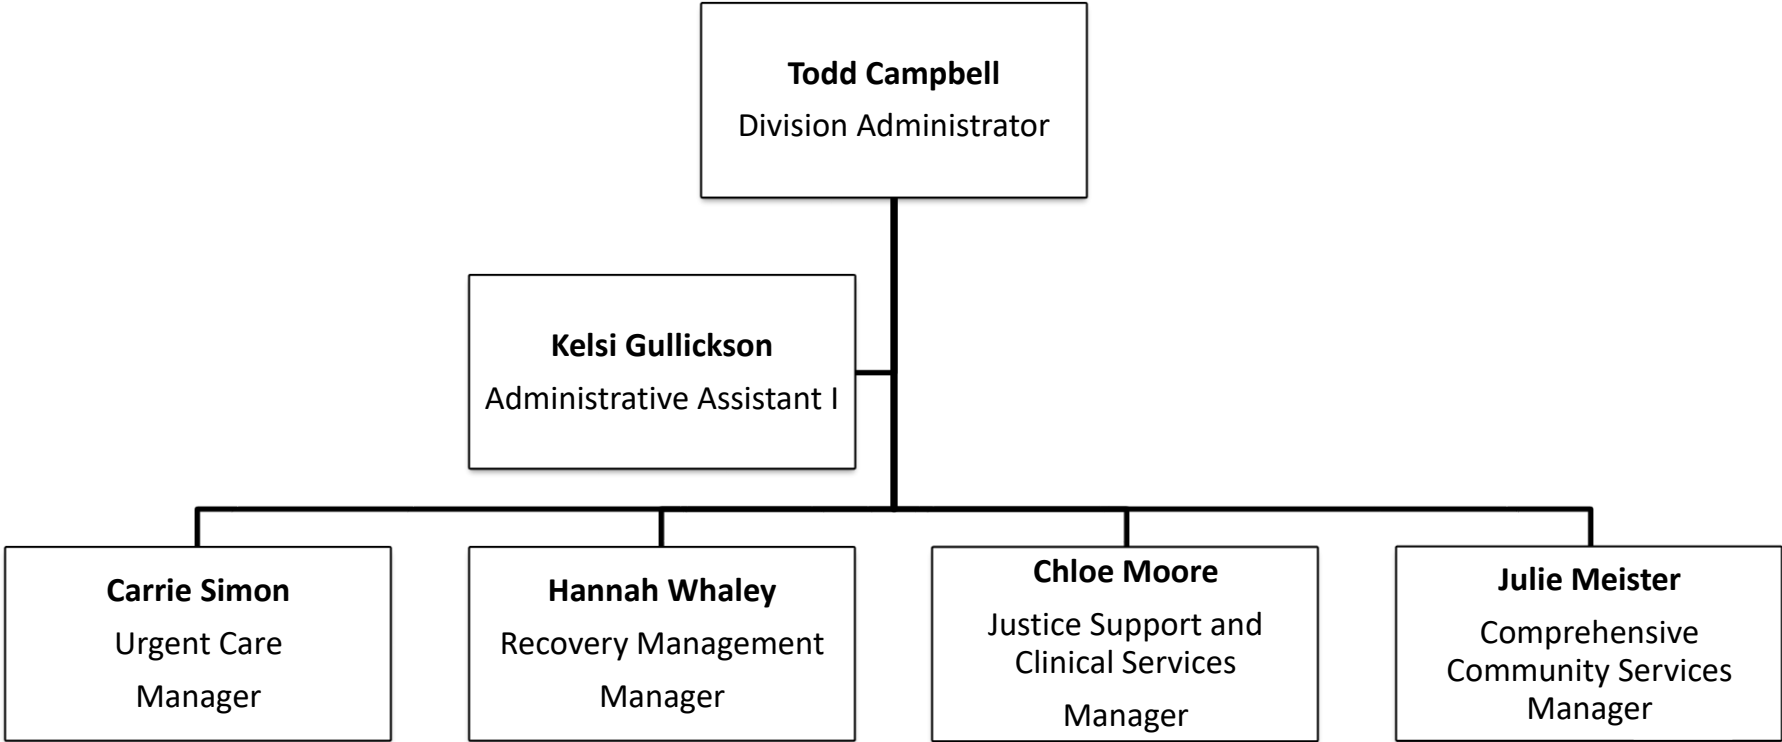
**Todd Campbell**
Division Administrator

**Kelsi Gullickson**
Administrative Assistant I

**Carrie Simon**
Urgent Care Manager

**Hannah Whaley**
Recovery Management Manager

**Chloe Moore**
Justice Support and Clinical Services Manager

**Julie Meister**
Comprehensive Community Services Manager